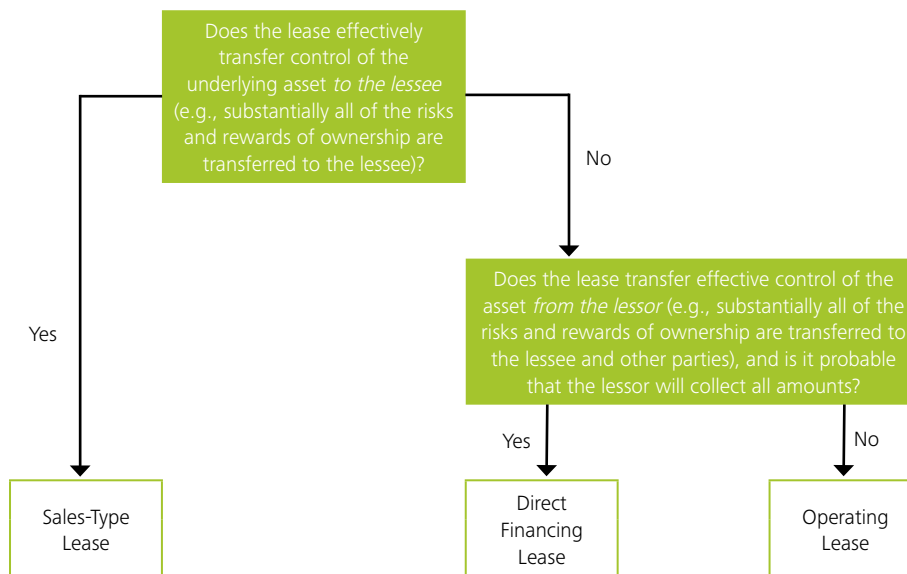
Does the lease effectively transfer control of the underlying asset *to the lessee* (e.g., substantially all of the risks and rewards of ownership are transferred to the lessee)?

Yes

No

Does the lease transfer effective control of the asset *from the lessor* (e.g., substantially all of the risks and rewards of ownership are transferred to the lessee and other parties), and is it probable that the lessor will collect all amounts?

Yes

No

Sales-Type Lease

Direct Financing Lease

Operating Lease